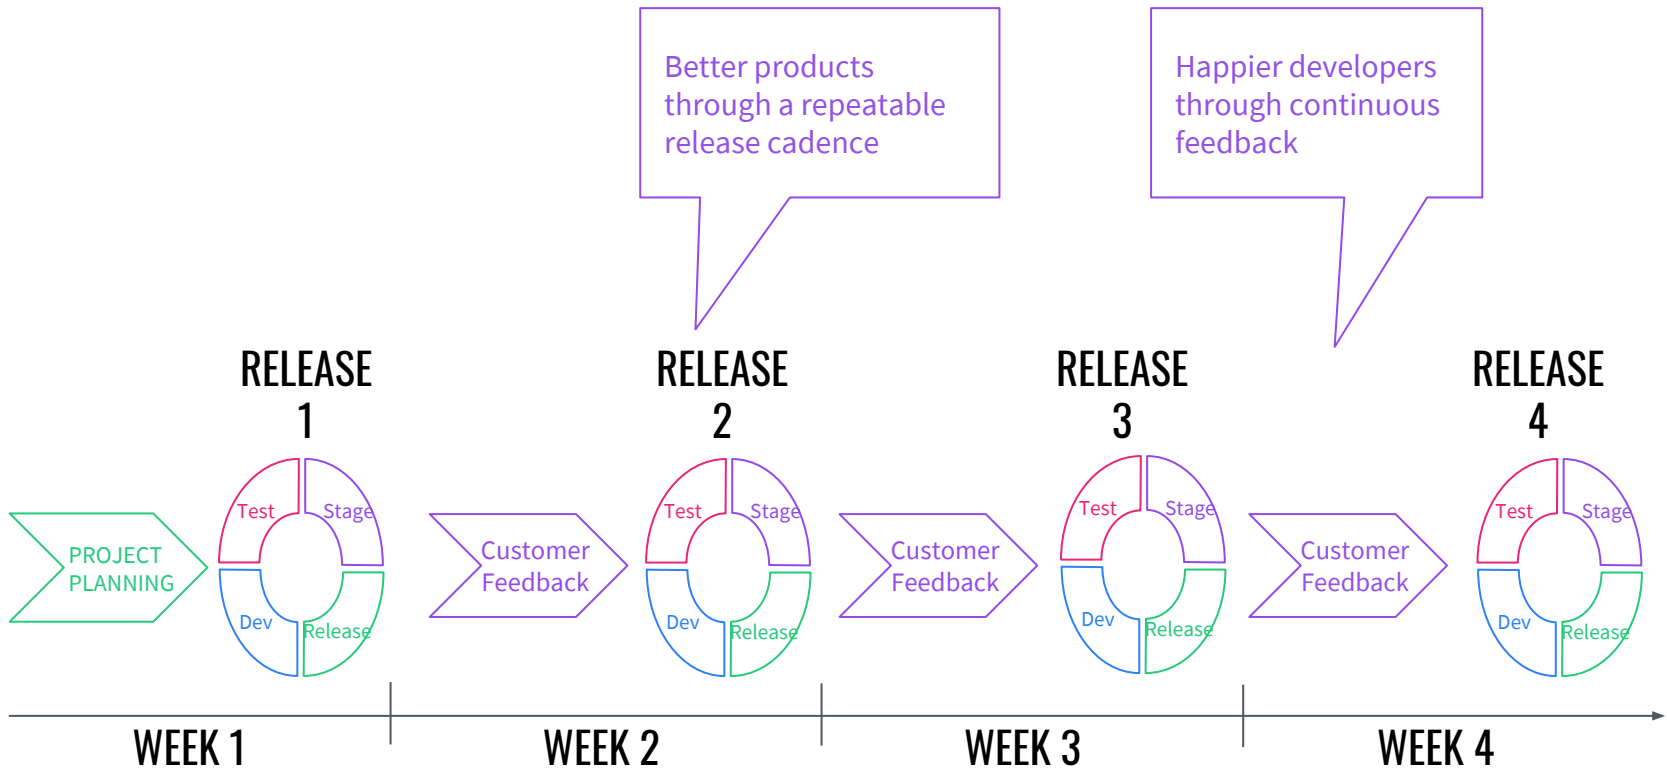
Better products through a repeatable release cadence

Happier developers through continuous feedback

PROJECT PLANNING

RELEASE 1

Test
Stage
Dev
Release

Customer Feedback

RELEASE 2

Test
Stage
Dev
Release

Customer Feedback

RELEASE 3

Test
Stage
Dev
Release

Customer Feedback

RELEASE 4

Test
Stage
Dev
Release

WEEK 1

WEEK 2

WEEK 3

WEEK 4